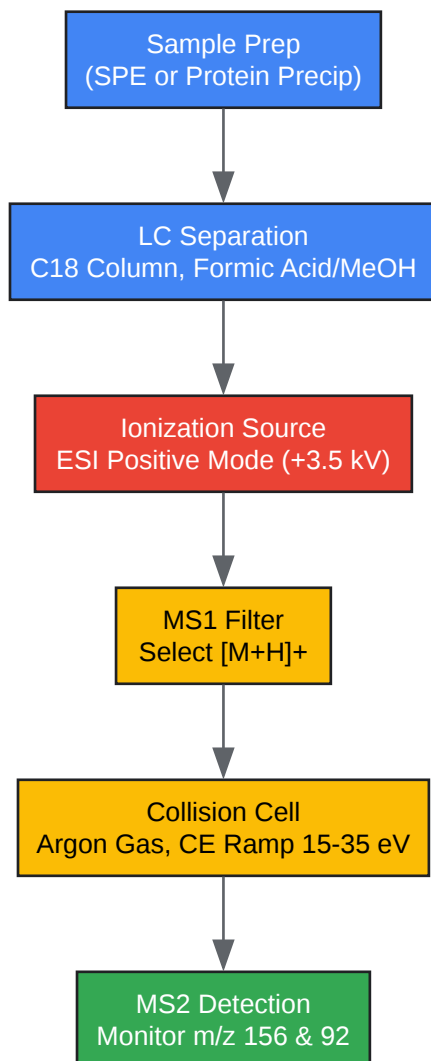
Sample Prep
(SPE or Protein Precip)

LC Separation
C18 Column, Formic Acid/MeOH

Ionization Source
ESI Positive Mode (+3.5 kV)

MS1 Filter
Select [M+H]+

Collision Cell
Argon Gas, CE Ramp 15-35 eV

MS2 Detection
Monitor m/z 156 & 92